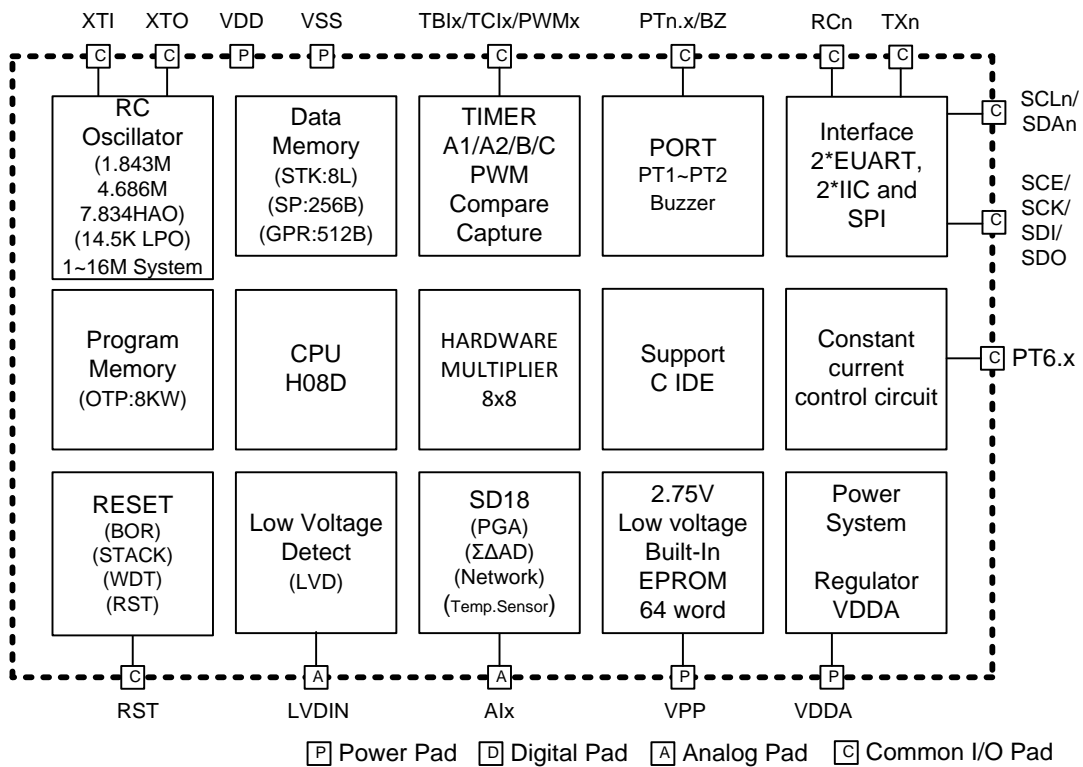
XTI XTO VDD VSS TBIx/TCIx/PWMx PTn.x/BZ RCn TXn

C C P P C C C C

RC Oscillator (1.843M 4.686M 7.834HAO) (14.5K LPO) 1~16M System

Data Memory (STK:8L) (SP:256B) (GPR:512B)

TIMER A1/A2/B/C PWM Compare Capture

PORT PT1~PT2 Buzzer

Interface 2*EUART, 2*IIC and SPI

C SCLn/ SDAn

C SCE/ SCK/ SDI/ SDO

Program Memory (OTP:8KW)

CPU H08D

HARDWARE MULTIPLIER 8x8

Support C IDE

Constant current control circuit

C PT6.x

RESET (BOR) (STACK) (WDT) (RST)

Low Voltage Detect (LVD)

SD18 (PGA) (ΣΔAD) (Network) (Temp.Sensor)

2.75V Low voltage Built-In EPROM 64 word

Power System Regulator VDDA

C A A P P

RST LVDIN AIx VPP VDDA

P Power Pad D Digital Pad A Analog Pad C Common I/O Pad